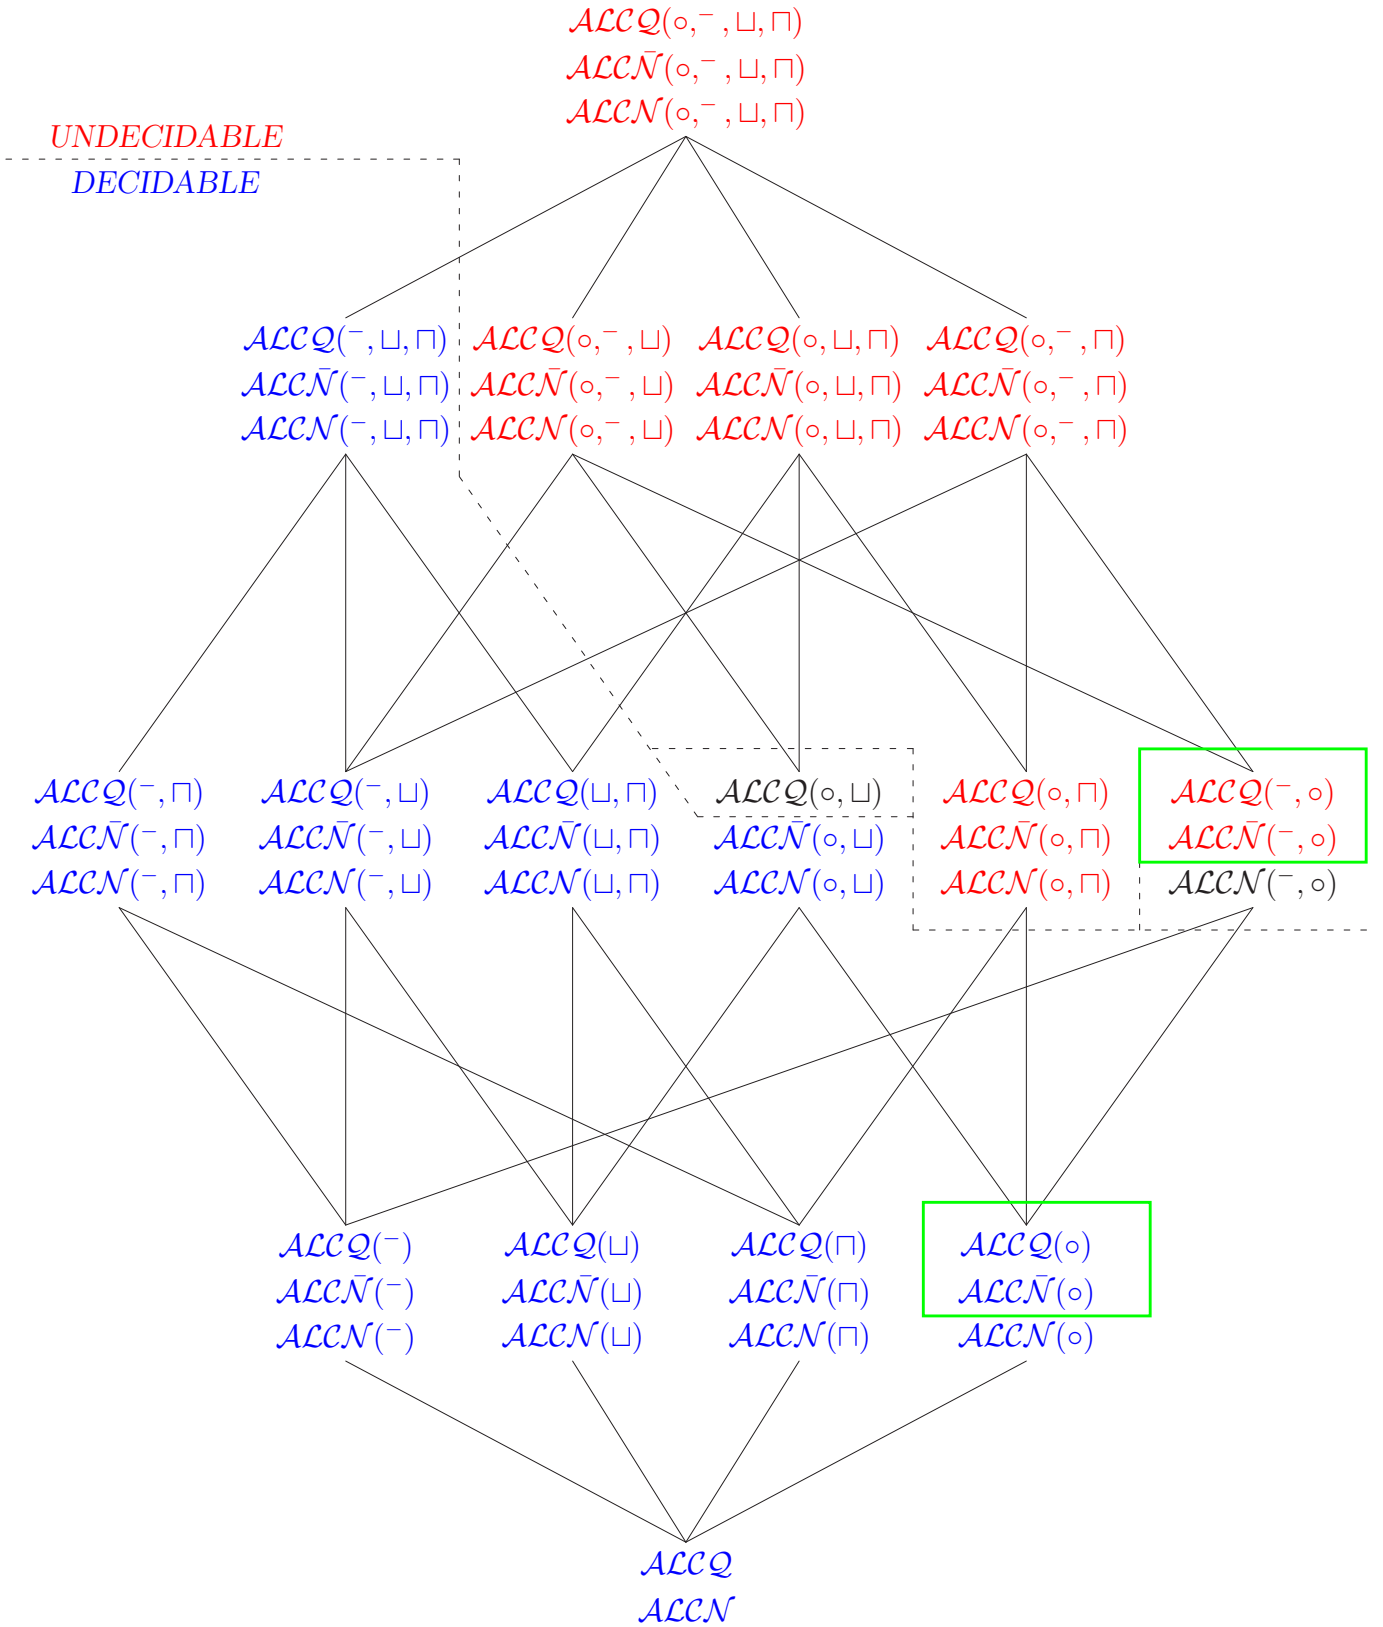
$\mathcal{ALCQ}(\circ,^-,\sqcup,\sqcap)$
$\mathcal{ALC\bar{N}}(\circ,^-,\sqcup,\sqcap)$
$\mathcal{ALCN}(\circ,^-,\sqcup,\sqcap)$

UNDECIDABLE
DECIDABLE

$\mathcal{ALCQ}(^-,\sqcup,\sqcap)$
$\mathcal{ALC\bar{N}}(^-,\sqcup,\sqcap)$
$\mathcal{ALCN}(^-,\sqcup,\sqcap)$

$\mathcal{ALCQ}(\circ,^-,\sqcup)$
$\mathcal{ALC\bar{N}}(\circ,^-,\sqcup)$
$\mathcal{ALCN}(\circ,^-,\sqcup)$

$\mathcal{ALCQ}(\circ,\sqcup,\sqcap)$
$\mathcal{ALC\bar{N}}(\circ,\sqcup,\sqcap)$
$\mathcal{ALCN}(\circ,\sqcup,\sqcap)$

$\mathcal{ALCQ}(\circ,^-,\sqcap)$
$\mathcal{ALC\bar{N}}(\circ,^-,\sqcap)$
$\mathcal{ALCN}(\circ,^-,\sqcap)$

$\mathcal{ALCQ}(^-,\sqcap)$
$\mathcal{ALC\bar{N}}(^-,\sqcap)$
$\mathcal{ALCN}(^-,\sqcap)$

$\mathcal{ALCQ}(^-,\sqcup)$
$\mathcal{ALC\bar{N}}(^-,\sqcup)$
$\mathcal{ALCN}(^-,\sqcup)$

$\mathcal{ALCQ}(\sqcup,\sqcap)$
$\mathcal{ALC\bar{N}}(\sqcup,\sqcap)$
$\mathcal{ALCN}(\sqcup,\sqcap)$

$\mathcal{ALCQ}(\circ,\sqcup)$
$\mathcal{ALC\bar{N}}(\circ,\sqcup)$
$\mathcal{ALCN}(\circ,\sqcup)$

$\mathcal{ALCQ}(\circ,\sqcap)$
$\mathcal{ALC\bar{N}}(\circ,\sqcap)$
$\mathcal{ALCN}(\circ,\sqcap)$

$\mathcal{ALCQ}(^-,\circ)$
$\mathcal{ALC\bar{N}}(^-,\circ)$
$\mathcal{ALCN}(^-,\circ)$

$\mathcal{ALCQ}(^-)$
$\mathcal{ALC\bar{N}}(^-)$
$\mathcal{ALCN}(^-)$

$\mathcal{ALCQ}(\sqcup)$
$\mathcal{ALC\bar{N}}(\sqcup)$
$\mathcal{ALCN}(\sqcup)$

$\mathcal{ALCQ}(\sqcap)$
$\mathcal{ALC\bar{N}}(\sqcap)$
$\mathcal{ALCN}(\sqcap)$

$\mathcal{ALCQ}(\circ)$
$\mathcal{ALC\bar{N}}(\circ)$
$\mathcal{ALCN}(\circ)$

$\mathcal{ALCQ}$
$\mathcal{ALCN}$